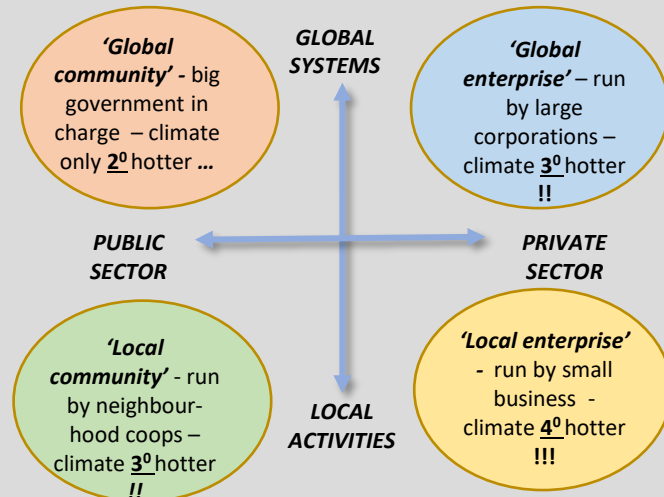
‘Global community’ - big government in charge – climate only $2^0$ hotter …

GLOBAL SYSTEMS

‘Global enterprise’ – run by large corporations – climate $3^0$ hotter !!

PUBLIC SECTOR

PRIVATE SECTOR

‘Local community’ - run by neighbourhood coops – climate $3^0$ hotter !!

LOCAL ACTIVITIES

‘Local enterprise’ - run by small business - climate $4^0$ hotter !!!